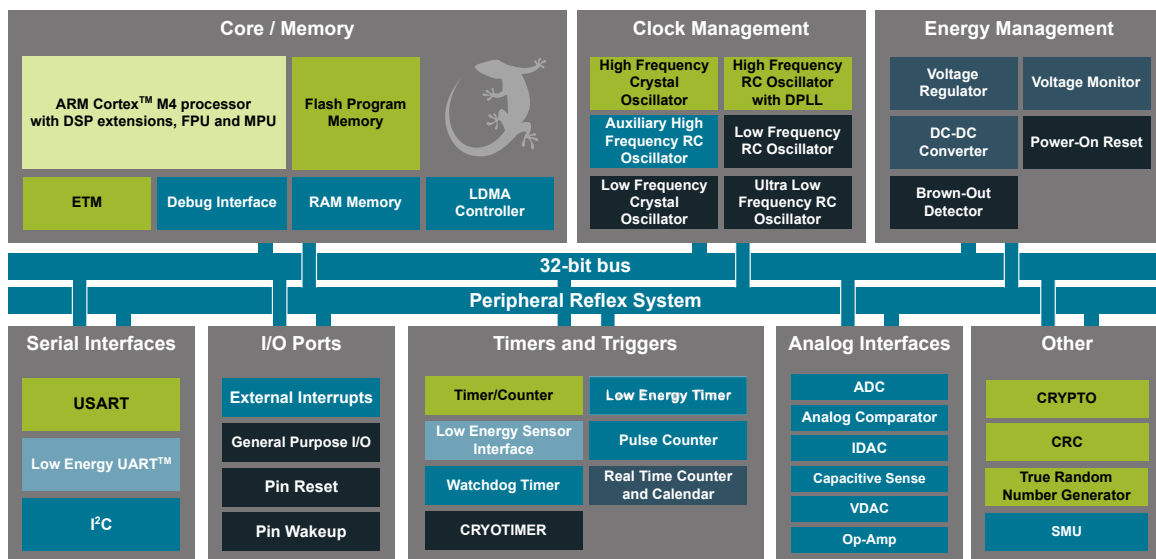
Core / Memory

ARM Cortex$^{TM}$ M4 processor with DSP extensions, FPU and MPU

Flash Program Memory

ETM

Debug Interface

RAM Memory

LDMA Controller

Clock Management

High Frequency Crystal Oscillator

High Frequency RC Oscillator with DPLL

Auxiliary High Frequency RC Oscillator

Low Frequency RC Oscillator

Low Frequency Crystal Oscillator

Ultra Low Frequency RC Oscillator

Energy Management

Voltage Regulator

Voltage Monitor

DC-DC Converter

Power-On Reset

Brown-Out Detector

32-bit bus

Peripheral Reflex System

Serial Interfaces

USART

Low Energy UART$^{TM}$

I$^{2}$C

I/O Ports

External Interrupts

General Purpose I/O

Pin Reset

Pin Wakeup

Timers and Triggers

Timer/Counter

Low Energy Timer

Low Energy Sensor Interface

Pulse Counter

Watchdog Timer

Real Time Counter and Calendar

CRYOTIMER

Analog Interfaces

ADC

Analog Comparator

IDAC

Capacitive Sense

VDAC

Op-Amp

Other

CRYPTO

CRC

True Random Number Generator

SMU